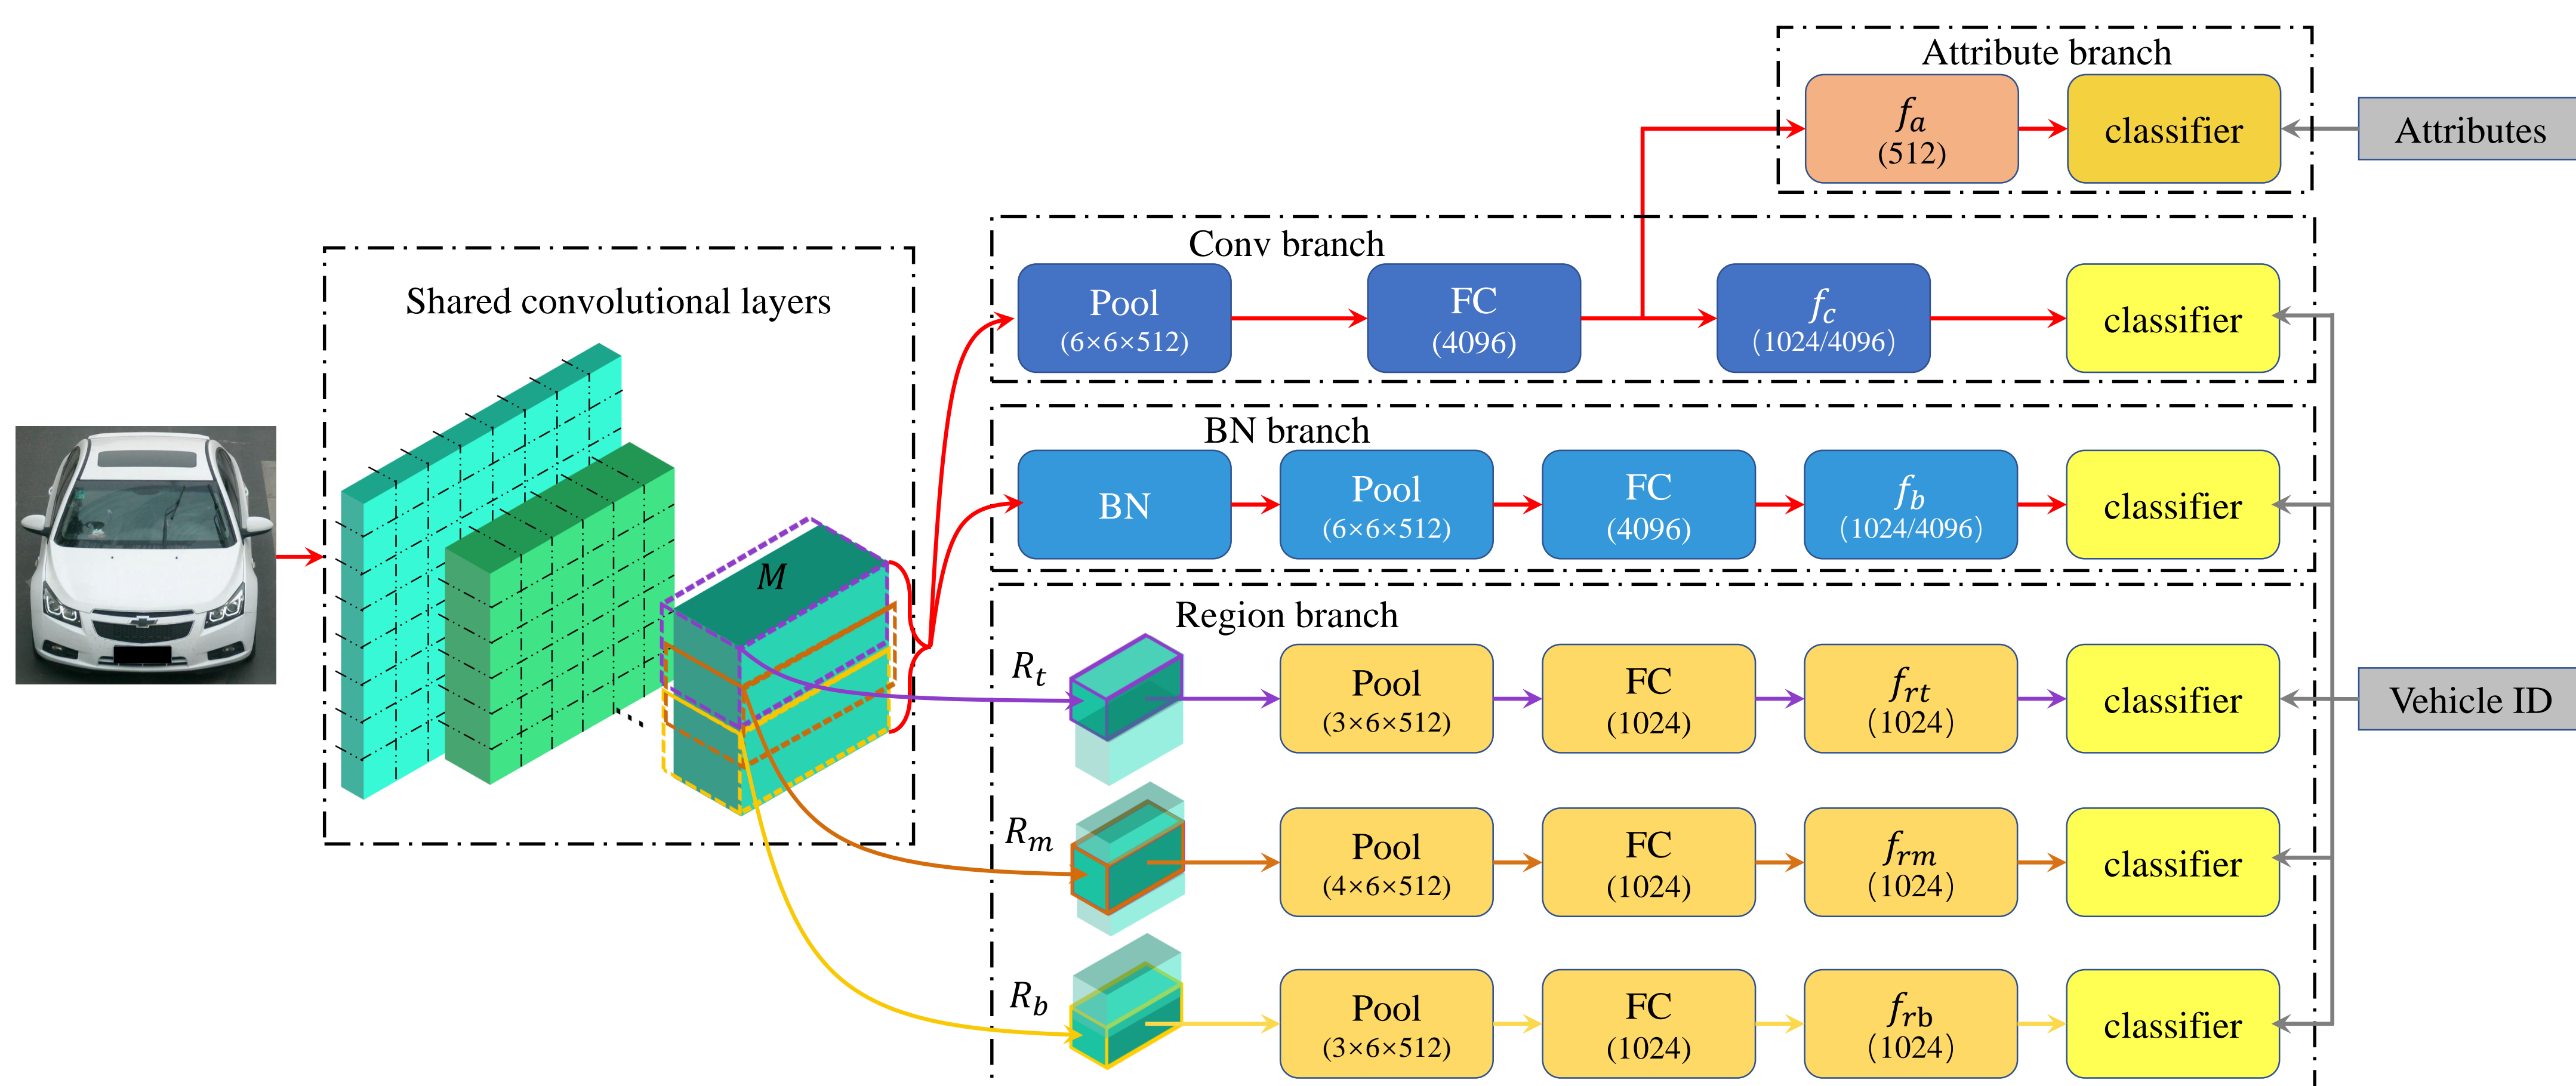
Attribute branch

$f_a$ (512)

classifier

Attributes

Shared convolutional layers

Conv branch

Pool (6×6×512)

FC (4096)

$f_c$ (1024/4096)

classifier

BN branch

BN

Pool (6×6×512)

FC (4096)

$f_b$ (1024/4096)

classifier

$M$

Region branch

$R_t$

Pool (3×6×512)

FC (1024)

$f_{rt}$ (1024)

classifier

Vehicle ID

$R_m$

Pool (4×6×512)

FC (1024)

$f_{rm}$ (1024)

classifier

$R_b$

Pool (3×6×512)

FC (1024)

$f_{rb}$ (1024)

classifier